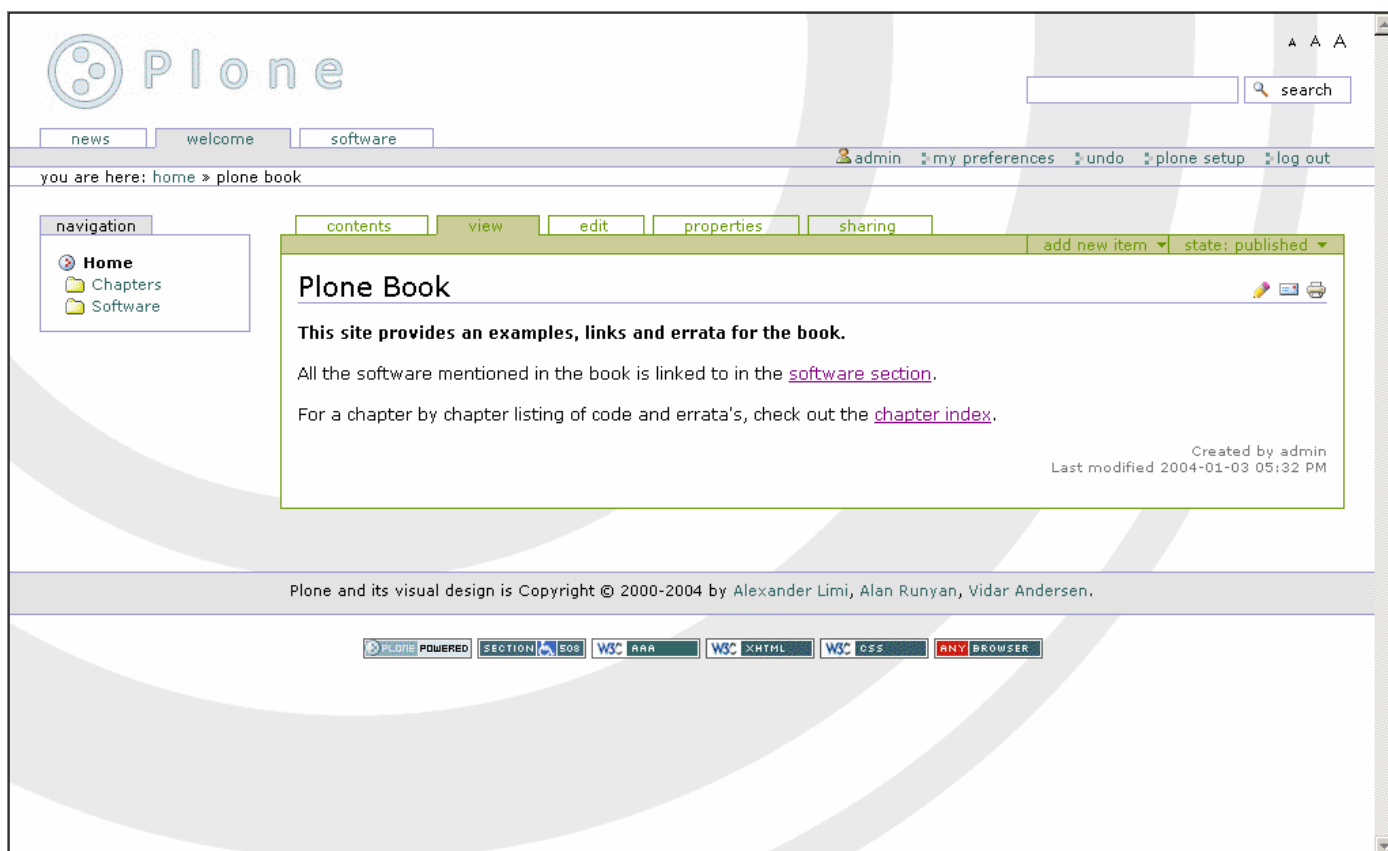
Plone

A A A

search

news welcome software

admin my preferences undo plone setup log out

you are here: home » plone book

navigation

Home
Chapters
Software

contents view edit properties sharing

add new item ▾ state: published ▾

Plone Book

**This site provides an examples, links and errata for the book.**

All the software mentioned in the book is linked to in the software section.

For a chapter by chapter listing of code and errata's, check out the chapter index.

Created by admin
Last modified 2004-01-03 05:32 PM

Plone and its visual design is Copyright © 2000-2004 by Alexander Limi, Alan Runyan, Vidar Andersen.

PLONE POWERED SECTION 508 W3C AAA W3C XHTML W3C CSS ANY BROWSER